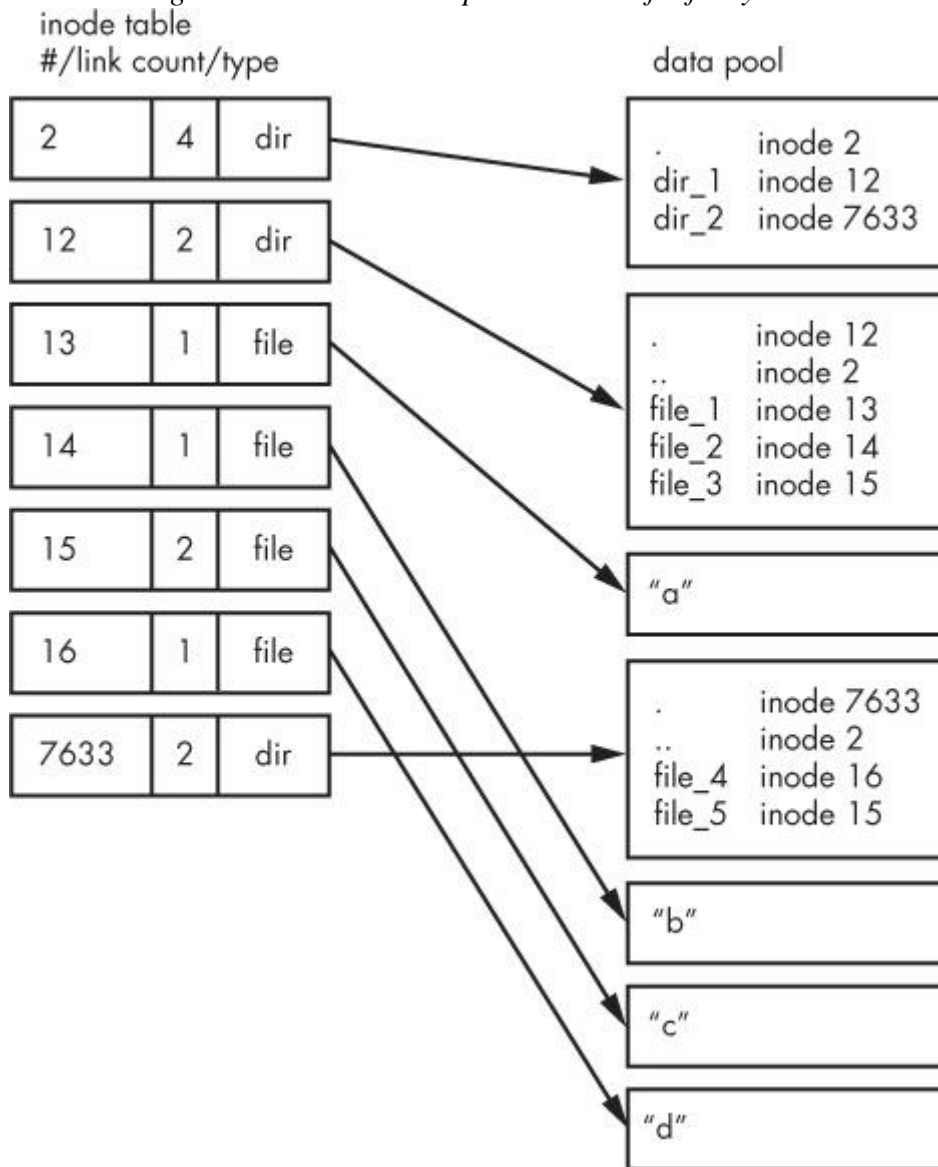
inode table
#/link count/type

| 2 | 4 | dir |
|---|---|---|
| 12 | 2 | dir |
| 13 | 1 | file |
| 14 | 1 | file |
| 15 | 2 | file |
| 16 | 1 | file |
| 7633 | 2 | dir |

data pool

. inode 2
dir_1 inode 12
dir_2 inode 7633

. inode 12
.. inode 2
file_1 inode 13
file_2 inode 14
file_3 inode 15

"a"

. inode 7633
.. inode 2
file_4 inode 16
file_5 inode 15

"b"

"c"

"d"